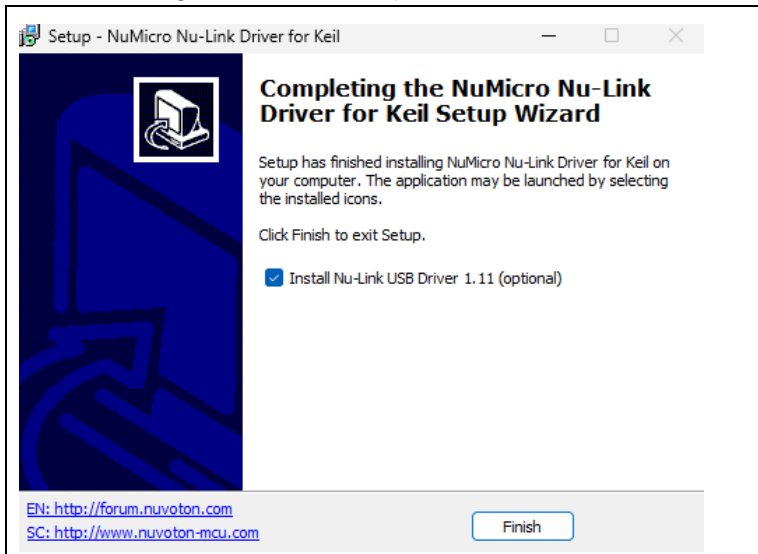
Setup - NuMicro Nu-Link Driver for Keil

Completing the NuMicro Nu-Link Driver for Keil Setup Wizard

Setup has finished installing NuMicro Nu-Link Driver for Keil on your computer. The application may be launched by selecting the installed icons.

Click Finish to exit Setup.

Install Nu-Link USB Driver 1.11 (optional)

EN: http://forum.nuvoton.com
SC: http://www.nuvoton-mcu.com

Finish